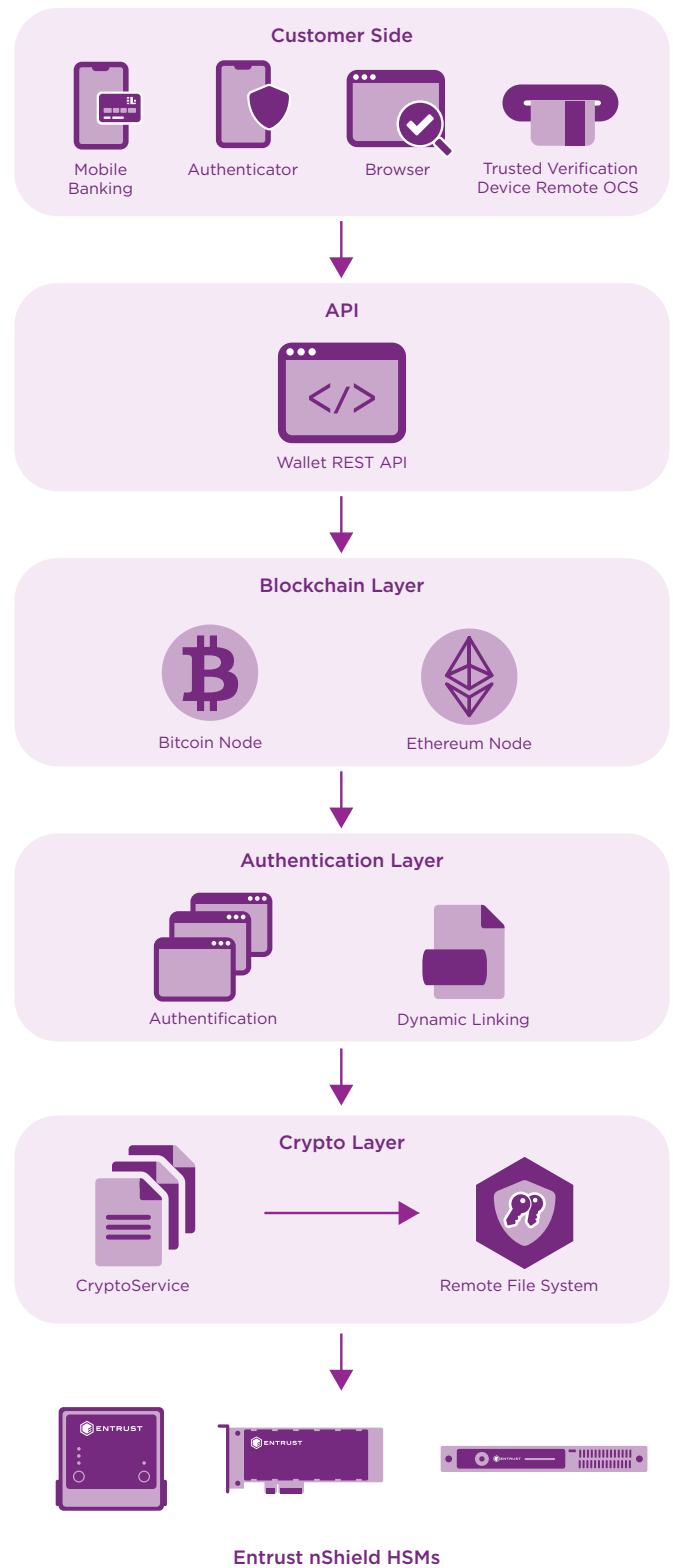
Customer Side

Mobile Banking

Authenticator

Browser

Trusted Verification Device Remote OCS

API

</>

Wallet REST API

Blockchain Layer

Bitcoin Node

Ethereum Node

Authentication Layer

Authentification

Dynamic Linking

Crypto Layer

CryptoService

Remote File System

ENTRUST

ENTRUST

ENTRUST

Entrust nShield HSMs